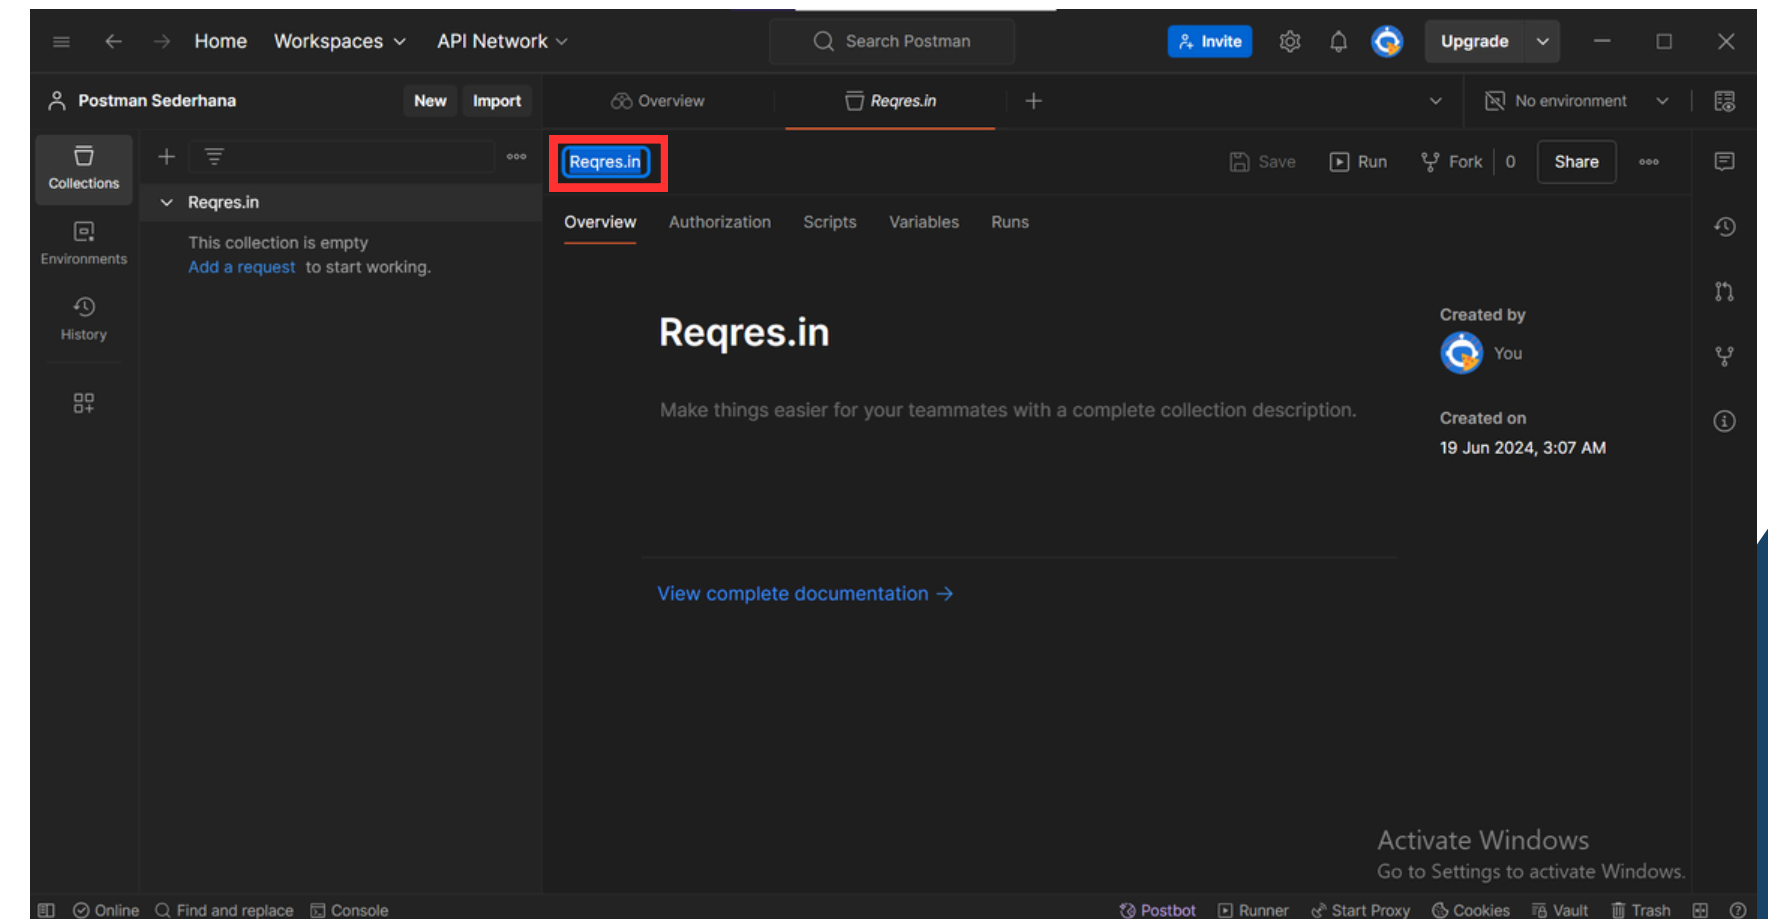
Home Workspaces API Network

Search Postman

Invite Upgrade

Postman Sederhana New Import

Overview Reqres.in +

No environment

Collections

Environments

History

Reqres.in

This collection is empty
Add a request to start working.

Reqres.in

Save Run Fork 0 Share

Overview Authorization Scripts Variables Runs

Reqres.in

Make things easier for your teammates with a complete collection description.

Created by
You

Created on
19 Jun 2024, 3:07 AM

View complete documentation →

Activate Windows
Go to Settings to activate Windows.

Online Find and replace Console Postbot Runner Start Proxy Cookies Vault Trash